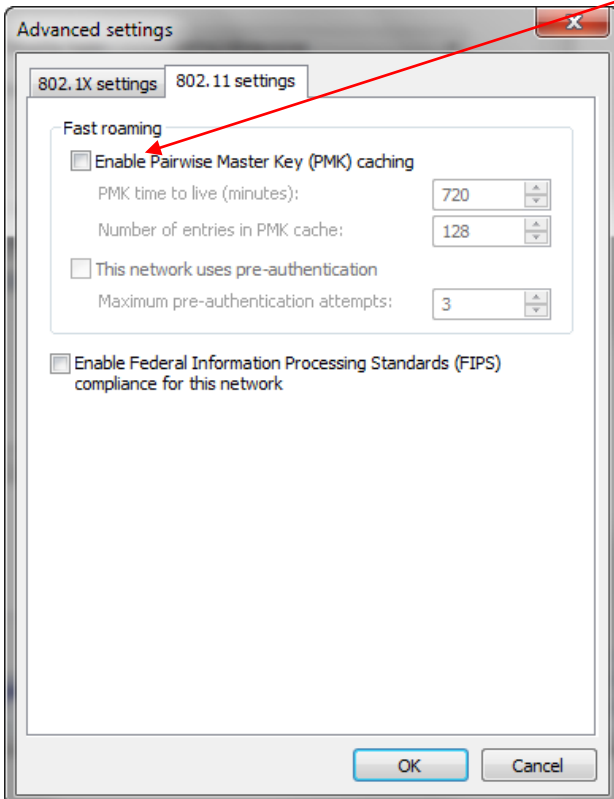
Advanced settings

802.1X settings
802.11 settings

Fast roaming

Enable Pairwise Master Key (PMK) caching

PMK time to live (minutes): 720

Number of entries in PMK cache: 128

This network uses pre-authentication

Maximum pre-authentication attempts: 3

Enable Federal Information Processing Standards (FIPS) compliance for this network

OK
Cancel